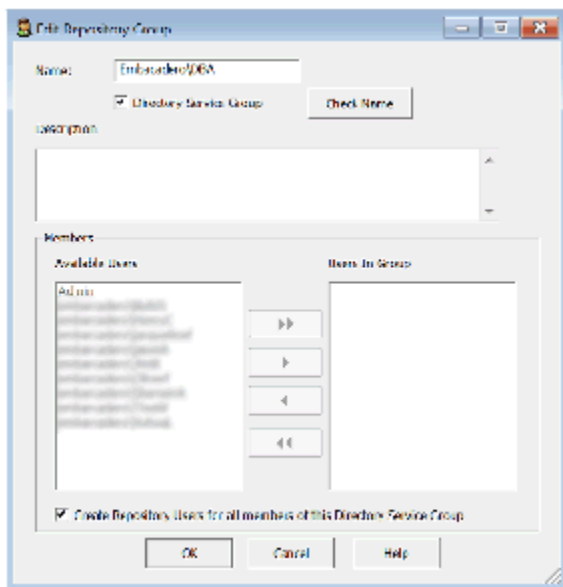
Edit Repository Group

Name: Embarcadero\DBA

Directory Service Group

Check Name

Description

Members

Available Users

Users In Group

Admin
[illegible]
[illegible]
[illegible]
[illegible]
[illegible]
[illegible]
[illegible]
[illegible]
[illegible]

Create Repository Users for all members of this Directory Service Group

OK

Cancel

Help